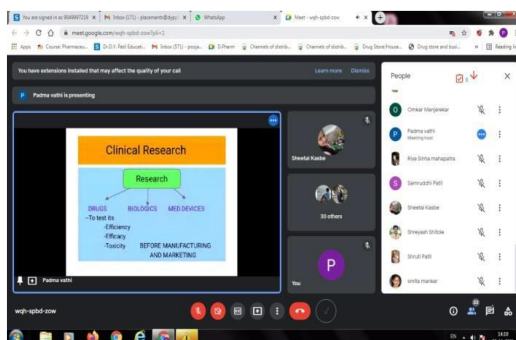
You are signed in as 906997218 | Inbox (571) - placements@dyp | WhatsApp | Meet - wqh-spbd-zow

meet.google.com/wqh-spbd-zow?pli=1

Apps | Course: Pharmacoc... | Dr.D.Y. Patil Educati... | Inbox (571) - pcoja... | D-Pharm | Channels of distrib... | Channels of distrib... | Drug Store House... | Drug store and busi... | Reading list

You have extensions installed that may affect the quality of your call | Learn more | Dismiss

Padma vathi is presenting

Clinical Research

Research

DRUGS
-To test its
-Efficiency
-Efficacy
-Toxicity

BIOLOGICS

MED.DEVICES

BEFORE MANUFACTURING AND MARKETING

Padma vathi

Sheetal Kasbe

30 others

You

People

Omkar Manjarekar
Padma vathi
Meeting host
Riya Sinha mahapatra
Samruddhi Patil
Sheetal Kasbe
Shreyash Shibale
Shruti Patil
smita mankar

wqh-spbd-zow

14:03